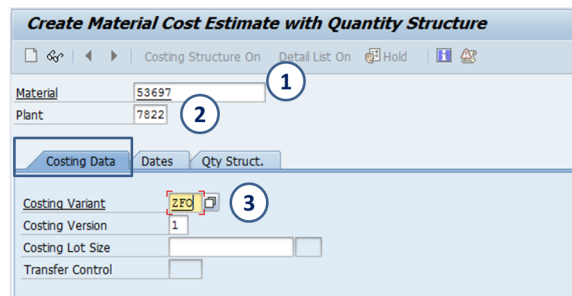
Create Material Cost Estimate with Quantity Structure

Costing Structure On Detail List On Hold

Material 53697
Plant 7822

1
2

Costing Data Dates Qty Struct.

Costing Variant ZFO
Costing Version 1
Costing Lot Size
Transfer Control

3